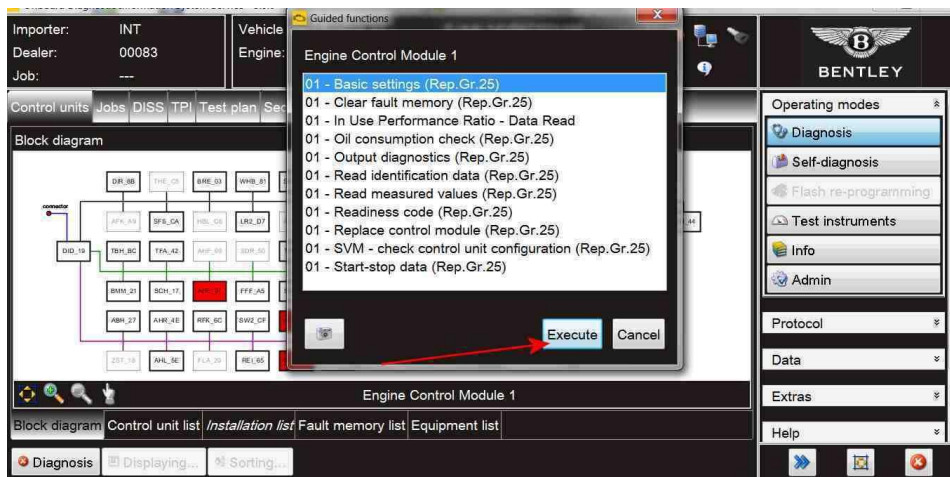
Importer: INT
Dealer: 00083
Job: ---
Vehicle
Engine:

Guided functions

Engine Control Module 1

01 - Basic settings (Rep.Gr.25)
01 - Clear fault memory (Rep.Gr.25)
01 - In Use Performance Ratio - Data Read
01 - Oil consumption check (Rep.Gr.25)
01 - Output diagnostics (Rep.Gr.25)
01 - Read identification data (Rep.Gr.25)
01 - Read measured values (Rep.Gr.25)
01 - Readiness code (Rep.Gr.25)
01 - Replace control module (Rep.Gr.25)
01 - SVM - check control unit configuration (Rep.Gr.25)
01 - Start-stop data (Rep.Gr.25)

Execute
Cancel

BENTLEY

Control units Jobs DISS TPI Test plan Sec

Block diagram

connector
DIR_8B THE_C8 BRE_03 WHB_81
AFK_A9 SFS_CA HBL_C6 LR2_D7
DID_19 TBH_BC TFA_42 AHP_69 SDR_5D
BMM_21 SCH_17 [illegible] FFF_A5
ABH_27 AHR_4E RFK_6C SW2_CF
ZST_18 AHL_5E FLA_29 REI_65
44

Engine Control Module 1

Block diagram Control unit list Installation list Fault memory list Equipment list

Diagnosis Displaying... Sorting...

Operating modes
Diagnosis
Self-diagnosis
Flash re-programming
Test instruments
Info
Admin

Protocol
Data
Extras
Help